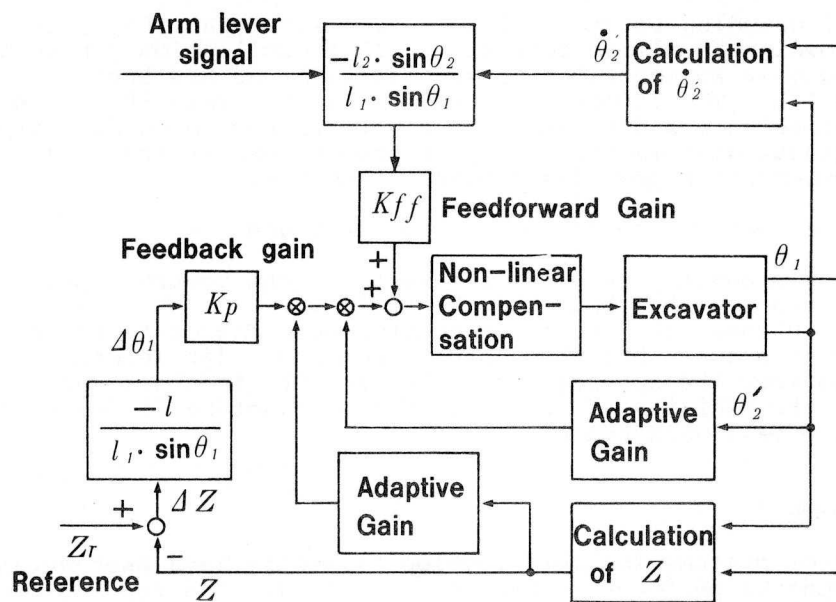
Arm lever signal

$\frac{-l_2 \cdot \sin\theta_2}{l_1 \cdot \sin\theta_1}$

$\dot{\theta}_2'$

Calculation of $\dot{\theta}_2'$

$Kff$ Feedforward Gain

Feedback gain

$K_p$

+

+

Non-linear Compensation

Excavator

$\theta_1$

$\Delta\theta_1$

$\frac{-l}{l_1 \cdot \sin\theta_1}$

Adaptive Gain

$\theta_2'$

Adaptive Gain

$\Delta Z$

+

$Z_r$

–

Reference

Calculation of $Z$

$Z$